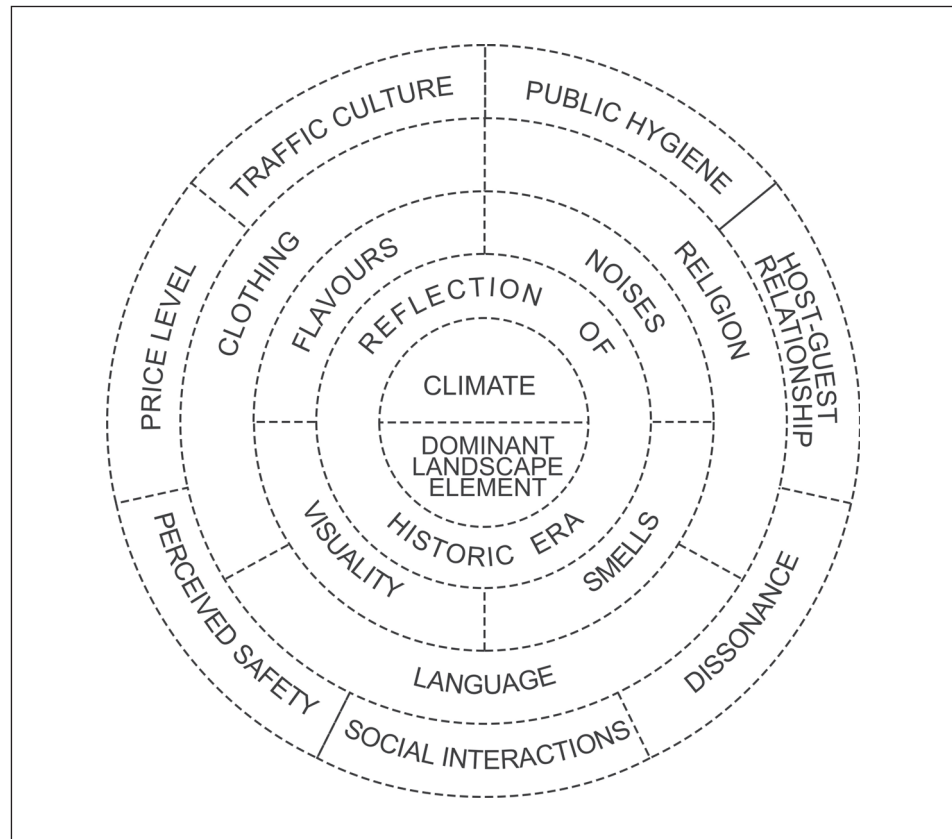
CLIMATE

DOMINANT LANDSCAPE ELEMENT

REFLECTION OF HISTORIC ERA

FLAVOURS

NOISES

VISUALITY

SMELLS

CLOTHING

RELIGION

LANGUAGE

TRAFFIC CULTURE

PUBLIC HYGIENE

HOST-GUEST RELATIONSHIP

DISSONANCE

SOCIAL INTERACTIONS

PERCEIVED SAFETY

PRICE LEVEL